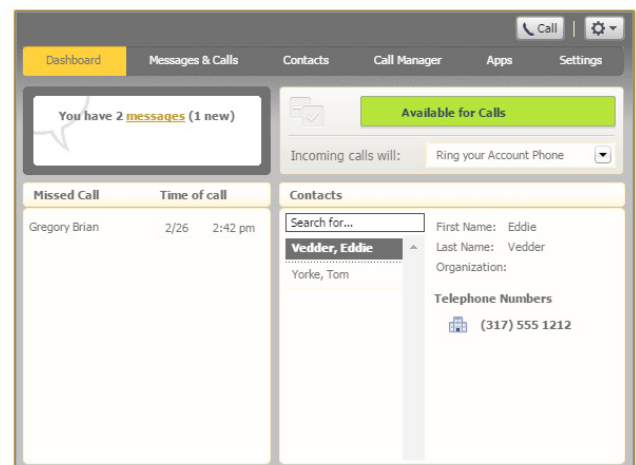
Call

Dashboard | Messages & Calls | Contacts | Call Manager | Apps | Settings

You have 2 messages (1 new)

Available for Calls

Incoming calls will: Ring your Account Phone

| Missed Call | Time of call | |
|---|---|---|
| Gregory Brian | 2/26 | 2:42 pm |

Contacts

Search for...

Vedder, Eddie

Yorke, Tom

First Name: Eddie
Last Name: Vedder
Organization:

Telephone Numbers

(317) 555 1212